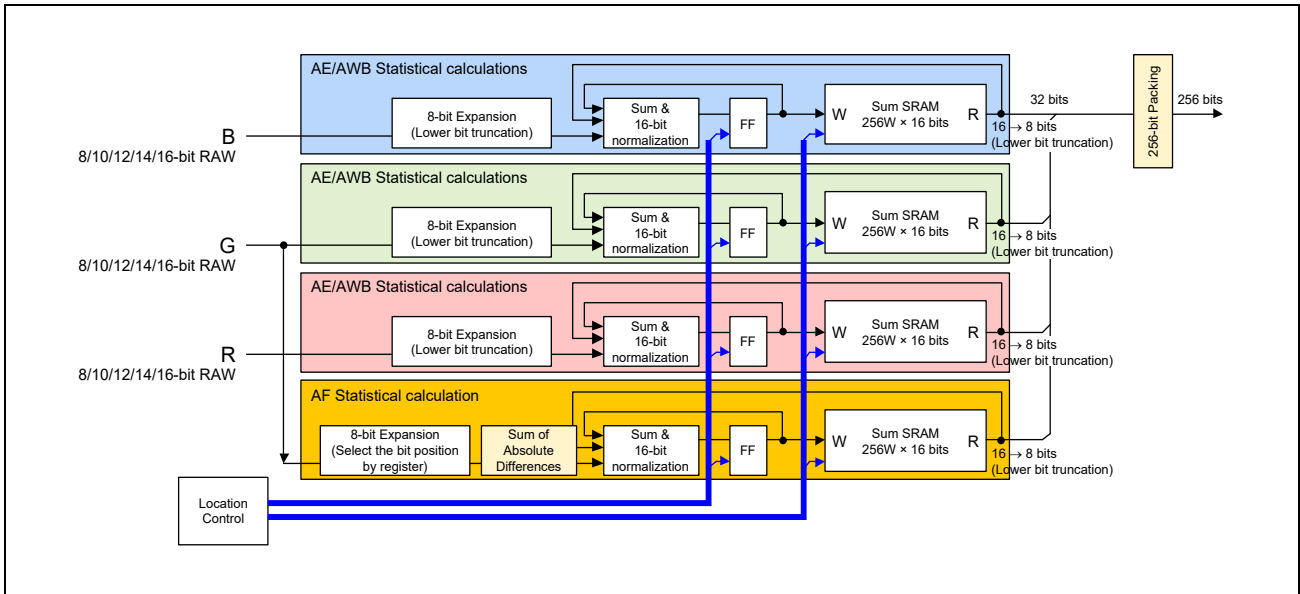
AE/AWB Statistical calculations

B
8/10/12/14/16-bit RAW

8-bit Expansion
(Lower bit truncation)

Sum &
16-bit
normalization

FF

W

Sum SRAM
256W × 16 bits

R

32 bits

16 → 8 bits
(Lower bit truncation)

256-bit Packing

256 bits

AE/AWB Statistical calculations

G
8/10/12/14/16-bit RAW

8-bit Expansion
(Lower bit truncation)

Sum &
16-bit
normalization

FF

W

Sum SRAM
256W × 16 bits

R

16 → 8 bits
(Lower bit truncation)

AE/AWB Statistical calculations

R
8/10/12/14/16-bit RAW

8-bit Expansion
(Lower bit truncation)

Sum &
16-bit
normalization

FF

W

Sum SRAM
256W × 16 bits

R

16 → 8 bits
(Lower bit truncation)

AF Statistical calculation

8-bit Expansion
(Select the bit position
by register)

Sum of
Absolute
Differences

Sum &
16-bit
normalization

FF

W

Sum SRAM
256W × 16 bits

R

16 → 8 bits
(Lower bit truncation)

Location
Control